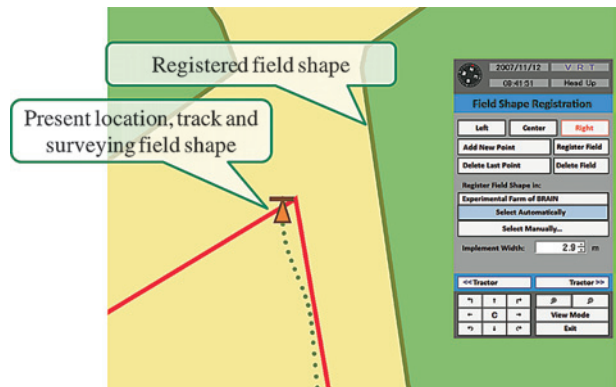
Registered field shape

Present location, track and surveying field shape

2007/11/12 V R T
09:41:51 Head Up

Field Shape Registration

Left
Center
Right
Add New Point
Register Field
Delete Last Point
Delete Field

Register Field Shape in:
Experimental Farm of BRAIN
Select Automatically
Select Manually...
Implement Width: 2.9 m

<<Tractor
Tractor >>

↰ ↑ ↱
← C →
↲ ↓ ↳

View Mode
Exit